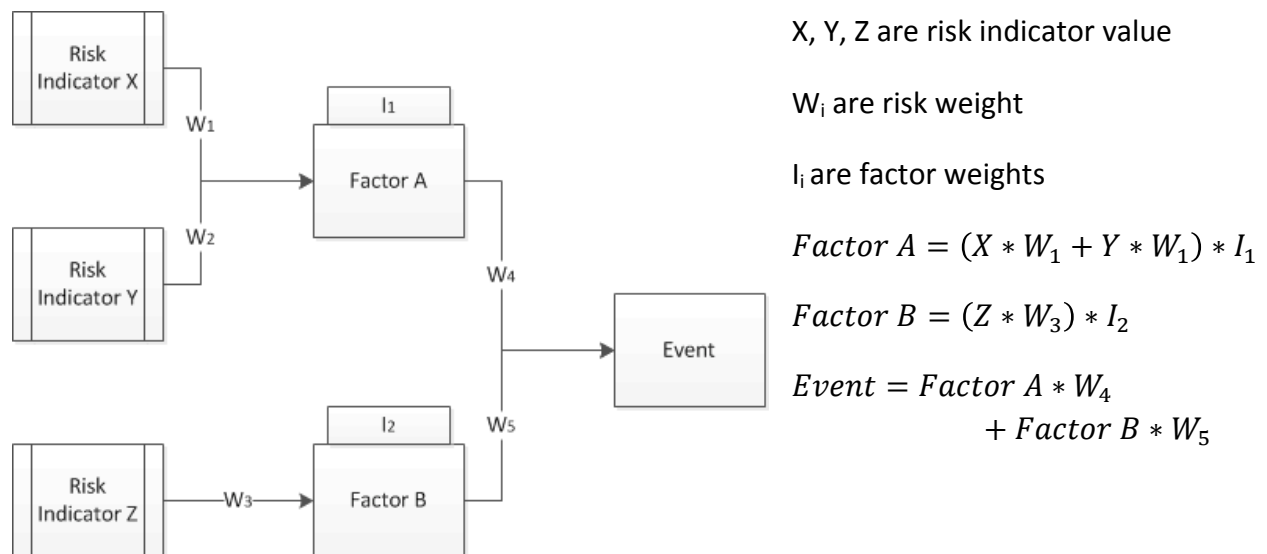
Risk Indicator X

W1

I1

Factor A

W2

Risk Indicator Y

W4

Event

I2

W5

Risk Indicator Z

W3

Factor B

X, Y, Z are risk indicator value

$W_i$ are risk weight

$I_i$ are factor weights

$Factor\ A = (X * W_1 + Y * W_1) * I_1$

$Factor\ B = (Z * W_3) * I_2$

$Event = Factor\ A * W_4 + Factor\ B * W_5$